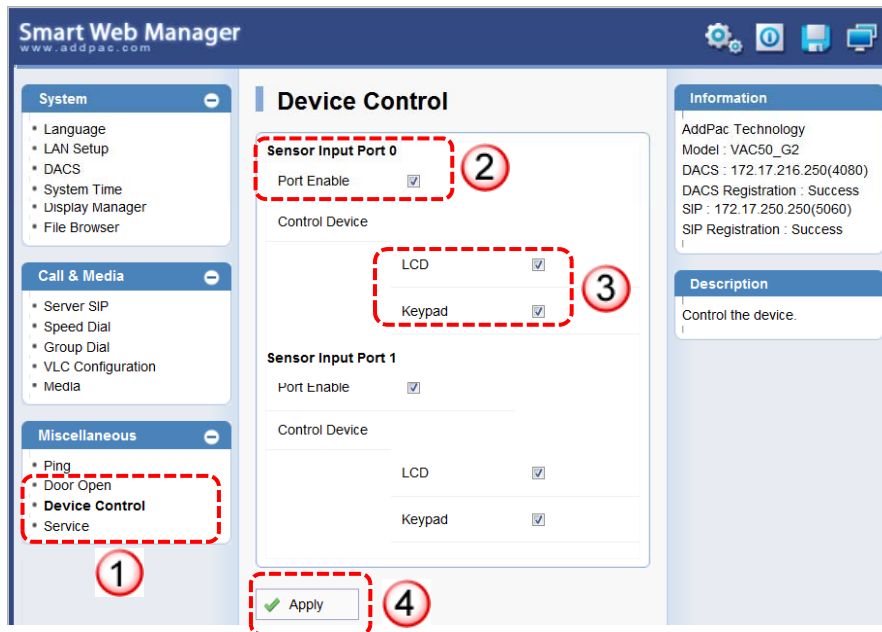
Smart Web Manager
www.addpac.com

System
• Language
• LAN Setup
• DACS
• System Time
• Display Manager
• File Browser

Call & Media
• Server SIP
• Speed Dial
• Group Dial
• VLC Configuration
• Media

Miscellaneous
• Ping
• Door Open
• Device Control
• Service

1

Device Control

Sensor Input Port 0
Port Enable
2
Control Device
LCD
Keypad
3

Sensor Input Port 1
Port Enable
Control Device
LCD
Keypad

Apply
4

Information
AddPac Technology
Model : VAC50_G2
DACS : 172.17.216.250(4080)
DACS Registration : Success
SIP : 172.17.250.250(5060)
SIP Registration : Success

Description
Control the device.